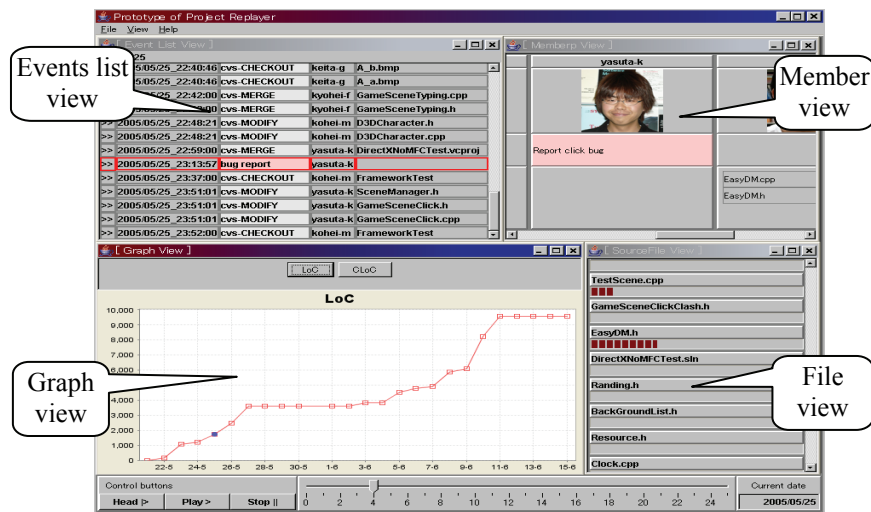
Prototype of Project Replayer

File View Help

[ Event List View ]

Events list view

| | | | |
|---|---|---|---|
| | 25 | | |
| | 5/05/25_22:40:46 | cvs-CHECKOUT | keita-g | A_b.bmp |
| | 5/05/25_22:40:46 | cvs-CHECKOUT | keita-g | A_a.bmp |
| | 22:42:00 | cvs-MERGE | kyohei-f | GameSceneTyping.cpp |
| | 00 | cvs-MERGE | kyohei-f | GameSceneTyping.h |
| >> | 2005/05/25_22:48:21 | cvs-MODIFY | kohei-m | D3DCharacter.h |
| >> | 2005/05/25_22:48:21 | cvs-MODIFY | kohei-m | D3DCharacter.cpp |
| >> | 2005/05/25_22:59:00 | cvs-MERGE | yasuta-k | DirectXNoMFCTest.vcproj |
| >> | 2005/05/25_23:13:57 | bug report | yasuta-k | |
| >> | 2005/05/25_23:37:00 | cvs-CHECKOUT | kohei-m | FrameworkTest |
| >> | 2005/05/25_23:51:01 | cvs-MODIFY | yasuta-k | SceneManager.h |
| >> | 2005/05/25_23:51:01 | cvs-MODIFY | yasuta-k | GameSceneClick.h |
| >> | 2005/05/25_23:51:01 | cvs-MODIFY | yasuta-k | GameSceneClick.cpp |
| >> | 2005/05/25_23:52:00 | cvs-CHECKOUT | kohei-m | FrameworkTest |

[ Memberp View ]

yasuta-k

Member view

Report click bug

EasyDM.cpp

EasyDM.h

[ Graph View ]

LoC CLoC

LoC

10,000 9,000 8,000 7,000 6,000 4,000 3,000 2,000 1,000 0

Graph view

22-5 24-5 26-5 28-5 30-5 1-6 3-6 5-6 7-6 9-6 11-6 13-6 15-6

[ SourceFile View ]

TestScene.cpp

GameSceneClickClash.h

EasyDM.h

DirectXNoMFCTest.sln

Randing.h

File view

BackGroundList.h

Resource.h

Clock.cpp

Control buttons

Head |> Play > Stop ||

0 2 4 6 8 10 12 14 16 18 20 22 24

Current date

2005/05/25